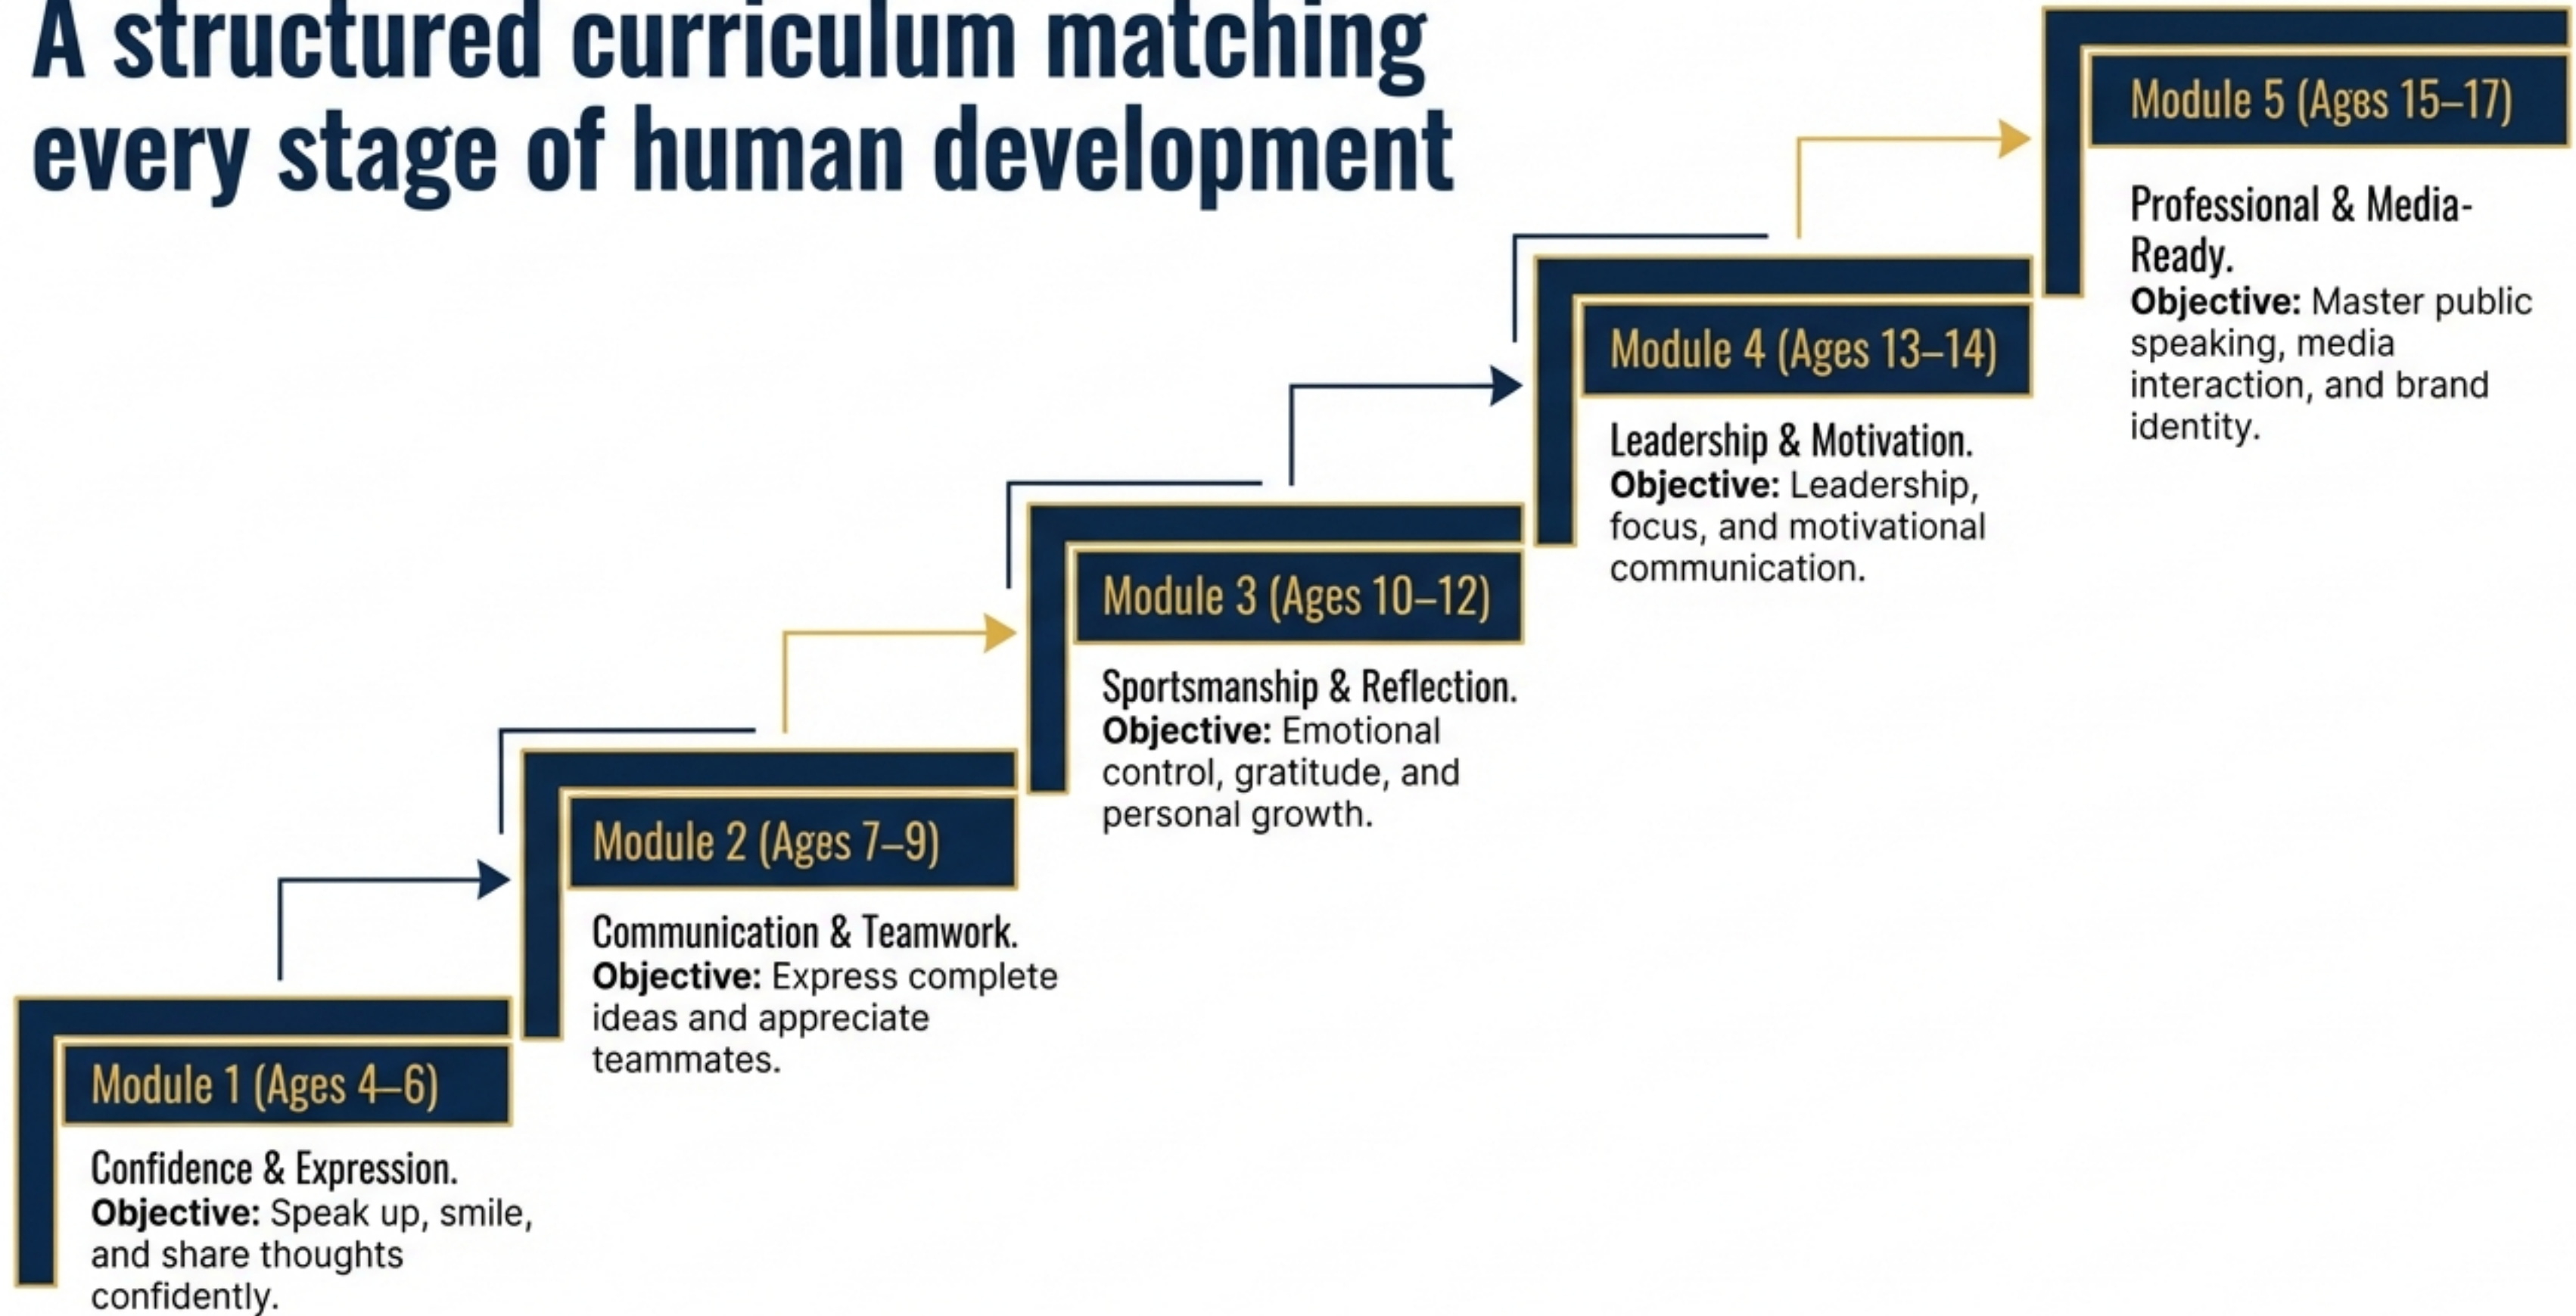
A structured curriculum matching every stage of human development

Module 1 (Ages 4–6)

Confidence & Expression.
**Objective:** Speak up, smile, and share thoughts confidently.

Module 2 (Ages 7–9)

Communication & Teamwork.
**Objective:** Express complete ideas and appreciate teammates.

Module 3 (Ages 10–12)

Sportsmanship & Reflection.
**Objective:** Emotional control, gratitude, and personal growth.

Module 4 (Ages 13–14)

Leadership & Motivation.
**Objective:** Leadership, focus, and motivational communication.

Module 5 (Ages 15–17)

Professional & Media-Ready.
**Objective:** Master public speaking, media interaction, and brand identity.